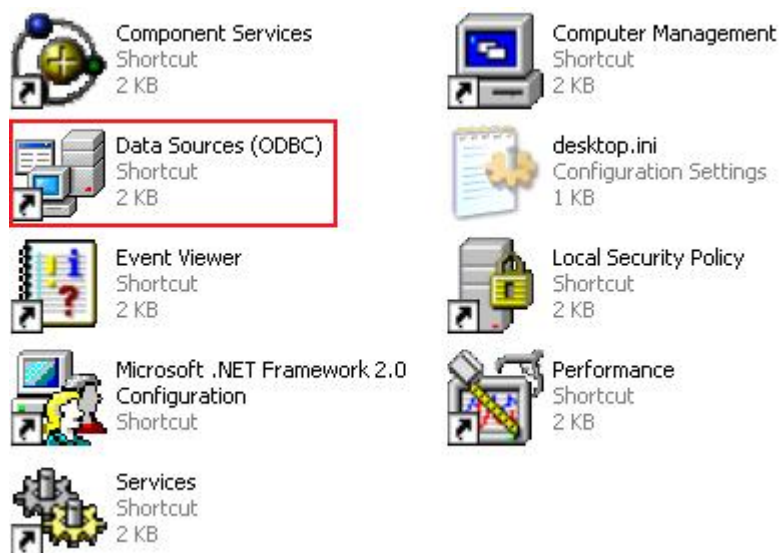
Component Services
Shortcut
2 KB

Computer Management
Shortcut
2 KB

Data Sources (ODBC)
Shortcut
2 KB

desktop.ini
Configuration Settings
1 KB

Event Viewer
Shortcut
2 KB

Local Security Policy
Shortcut
2 KB

Microsoft .NET Framework 2.0 Configuration
Shortcut

Performance
Shortcut
2 KB

Services
Shortcut
2 KB